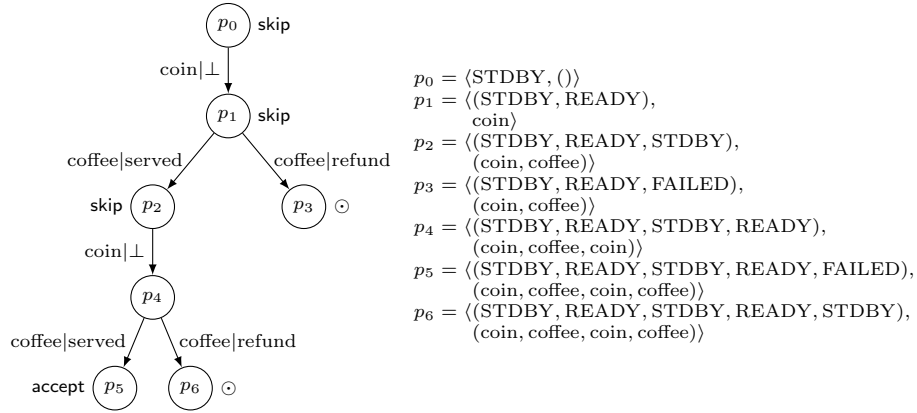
$p_0$ skip

coin$|\bot$

$p_1$ skip

coffee$|$served

coffee$|$refund

skip $p_2$

$p_3$ $\odot$

coin$|\bot$

$p_4$

coffee$|$served

coffee$|$refund

accept $p_5$

$p_6$ $\odot$

$p_0 = \langle \text{STDBY}, () \rangle$
$p_1 = \langle (\text{STDBY}, \text{READY}), \text{coin} \rangle$
$p_2 = \langle (\text{STDBY}, \text{READY}, \text{STDBY}), (\text{coin}, \text{coffee}) \rangle$
$p_3 = \langle (\text{STDBY}, \text{READY}, \text{FAILED}), (\text{coin}, \text{coffee}) \rangle$
$p_4 = \langle (\text{STDBY}, \text{READY}, \text{STDBY}, \text{READY}), (\text{coin}, \text{coffee}, \text{coin}) \rangle$
$p_5 = \langle (\text{STDBY}, \text{READY}, \text{STDBY}, \text{READY}, \text{FAILED}), (\text{coin}, \text{coffee}, \text{coin}, \text{coffee}) \rangle$
$p_6 = \langle (\text{STDBY}, \text{READY}, \text{STDBY}, \text{READY}, \text{STDBY}), (\text{coin}, \text{coffee}, \text{coin}, \text{coffee}) \rangle$